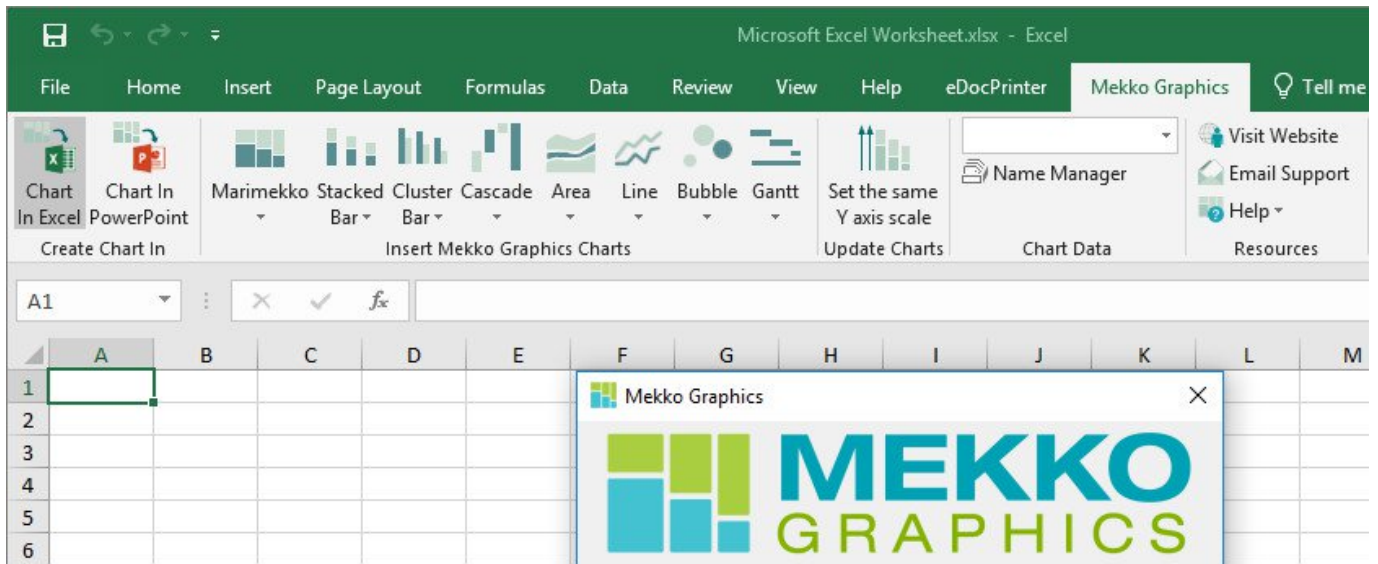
Microsoft Excel Worksheet.xlsx - Excel

File Home Insert Page Layout Formulas Data Review View Help eDocPrinter Mekko Graphics Tell me

Chart In Excel
Chart In PowerPoint
Create Chart In

Marimekko
Stacked Bar
Cluster Bar
Cascade
Area
Line
Bubble
Gantt
Insert Mekko Graphics Charts

Set the same Y axis scale
Update Charts

Name Manager
Chart Data

Visit Website
Email Support
Help
Resources

A1

$f_x$

| | A | B | C | D | E | F | G | H | I | J | K | L | M |
|---|---|---|---|---|---|---|---|---|---|---|---|---|---|
| 1 | | | | | | | | | | | | | |
| 2 | | | | | | | | | | | | | |
| 3 | | | | | | | | | | | | | |
| 4 | | | | | | | | | | | | | |
| 5 | | | | | | | | | | | | | |
| 6 | | | | | | | | | | | | | |

Mekko Graphics

MEKKO
GRAPHICS